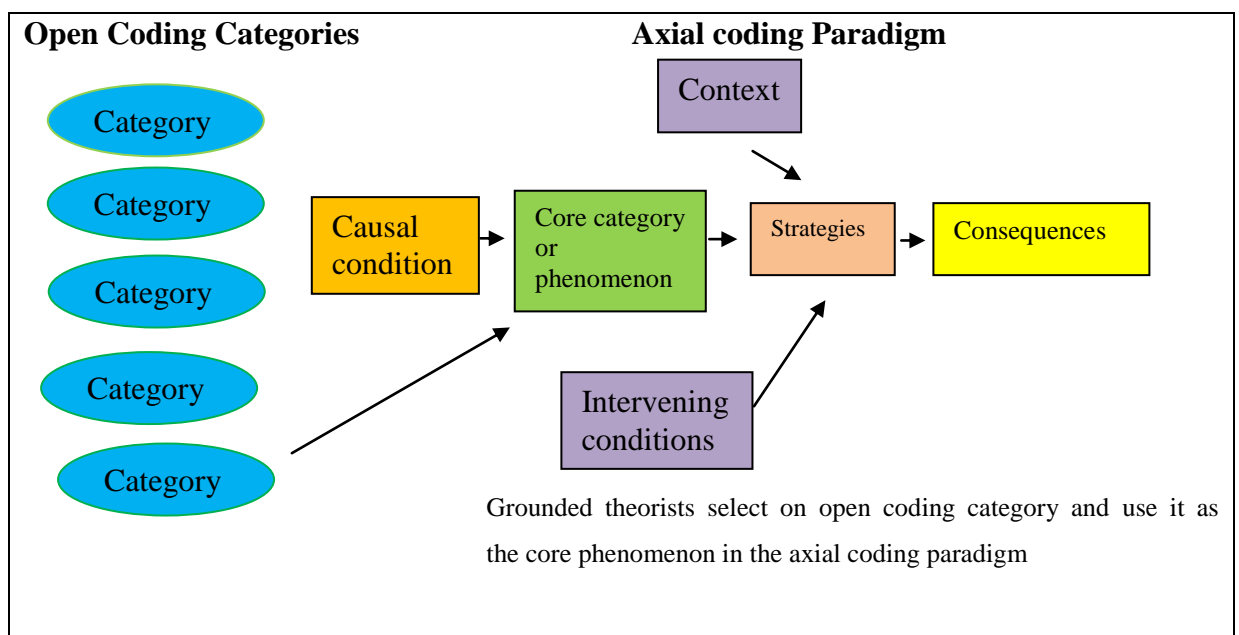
Open Coding Categories

Axial coding Paradigm

Category

Category

Category

Category

Category

Context

Causal condition

Core category or phenomenon

Strategies

Consequences

Intervening conditions

Grounded theorists select on open coding category and use it as the core phenomenon in the axial coding paradigm